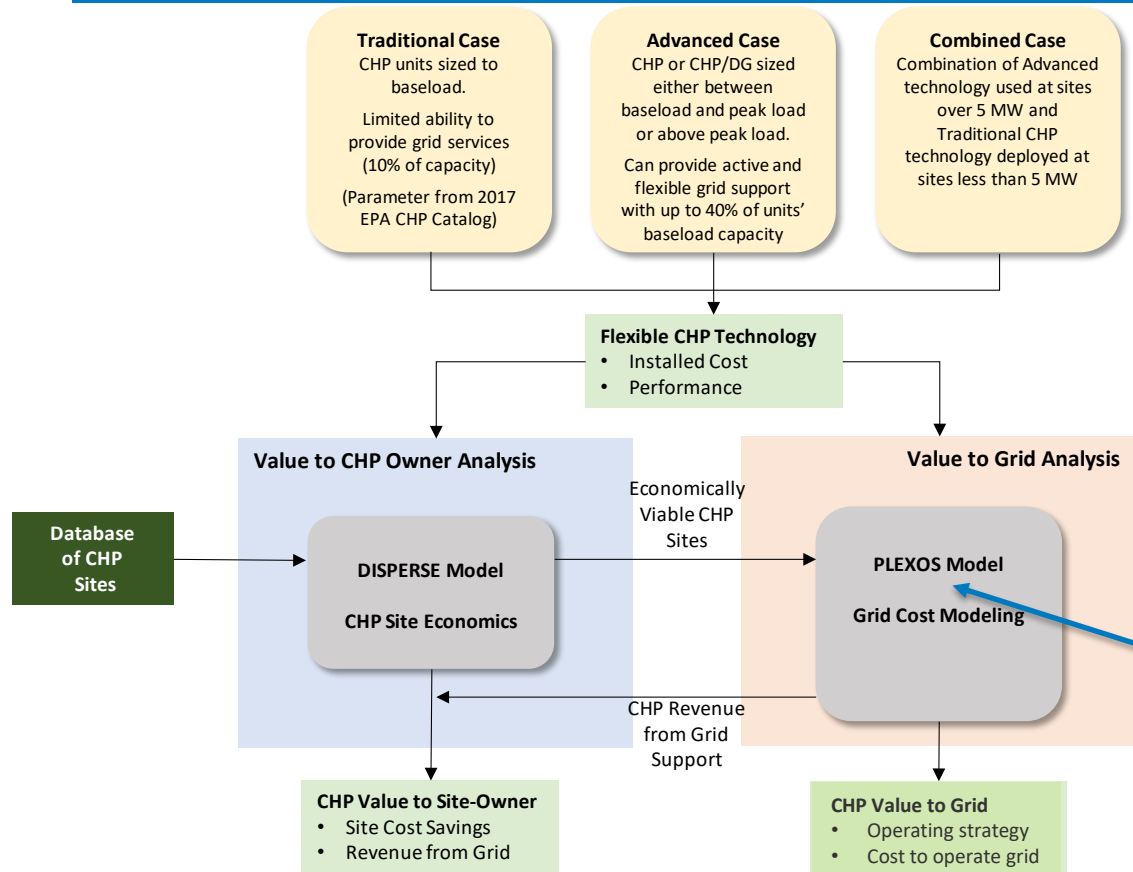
**Traditional Case**
CHP units sized to baseload.

Limited ability to provide grid services (10% of capacity)

(Parameter from 2017 EPA CHP Catalog)

**Advanced Case**
CHP or CHP/DG sized either between baseload and peak load or above peak load.

Can provide active and flexible grid support with up to 40% of units' baseload capacity

**Combined Case**
Combination of Advanced technology used at sites over 5 MW and Traditional CHP technology deployed at sites less than 5 MW

**Flexible CHP Technology**
• Installed Cost
• Performance

**Value to CHP Owner Analysis**

**Value to Grid Analysis**

**Database of CHP Sites**

**DISPERSE Model**

**CHP Site Economics**

Economically Viable CHP Sites

**PLEXOS Model**

**Grid Cost Modeling**

CHP Revenue from Grid Support

**CHP Value to Site-Owner**
• Site Cost Savings
• Revenue from Grid

**CHP Value to Grid**
• Operating strategy
• Cost to operate grid